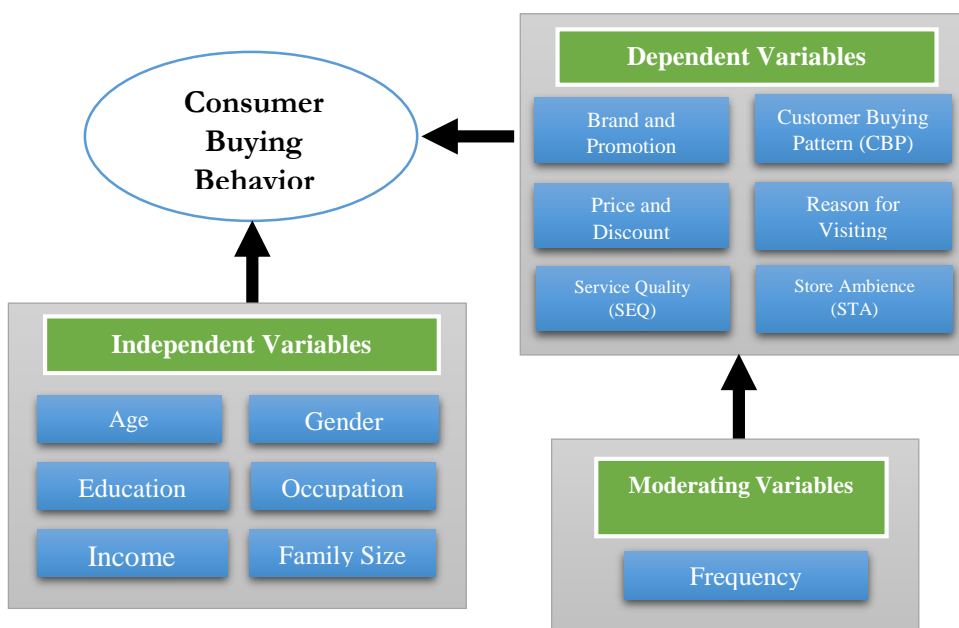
Consumer Buying Behavior

Dependent Variables

Brand and Promotion

Customer Buying Pattern (CBP)

Price and Discount

Reason for Visiting

Service Quality (SEQ)

Store Ambience (STA)

Independent Variables

Age

Gender

Education

Occupation

Income

Family Size

Moderating Variables

Frequency